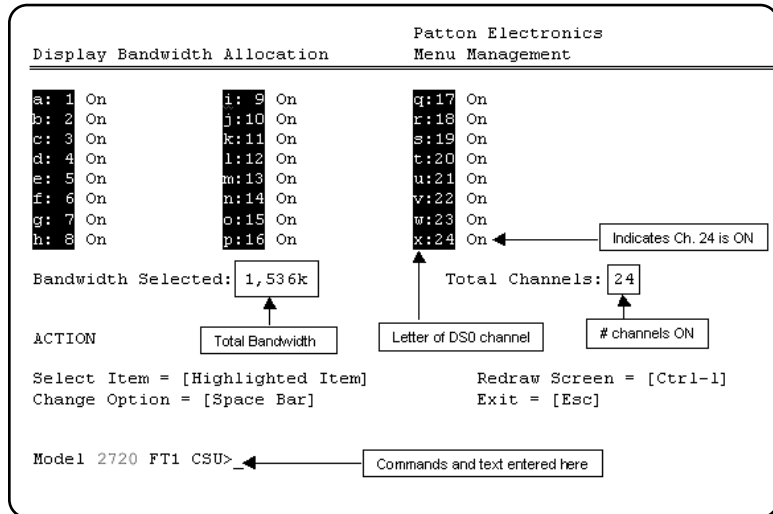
Patton Electronics
Display Bandwidth Allocation Menu Management

a: 1 On
b: 2 On
c: 3 On
d: 4 On
e: 5 On
f: 6 On
g: 7 On
h: 8 On

i: 9 On
j:10 On
k:11 On
l:12 On
m:13 On
n:14 On
o:15 On
p:16 On

q:17 On
r:18 On
s:19 On
t:20 On
u:21 On
v:22 On
w:23 On
x:24 On

Indicates Ch. 24 is ON

Bandwidth Selected: 1,536k

Total Channels: 24

ACTION

Total Bandwidth

Letter of DS0 channel

# channels ON

Select Item = [Highlighted Item]
Change Option = [Space Bar]

Redraw Screen = [Ctrl-l]
Exit = [Esc]

Model 2720 FT1 CSU>_

Commands and text entered here